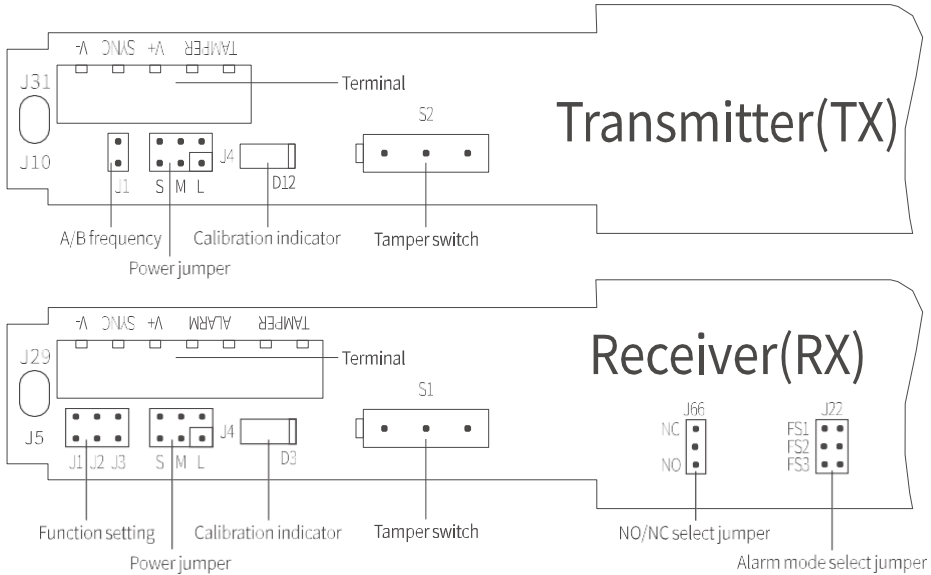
V- SYNC V+ TAMPER

J31

Terminal

S2

Transmitter(TX)

J10

J1

S M L

J4

D12

A/B frequency

Power jumper

Calibration indicator

Tamper switch

V- SYNC V+ ALARM TAMPER

J29

Terminal

Receiver(RX)

S1

J5

J1 J2 J3

S M L

J4

D3

J66

NC

NO

J22

FS1

FS2

FS3

Function setting

Power jumper

Calibration indicator

Tamper switch

NO/NC select jumper

Alarm mode select jumper